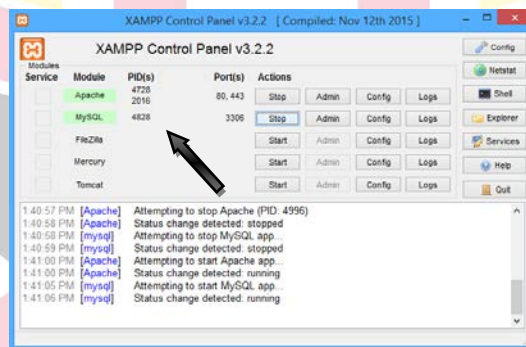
XAMPP Control Panel v3.2.2 [ Compiled: Nov 12th 2015 ]

XAMPP Control Panel v3.2.2

Config

Netstat

Shell

Explorer

Services

Help

Quit

Modules

| Service | Module | PID(s) | Port(s) | Actions | | | |
|---|---|---|---|---|---|---|---|
| | Apache | 4728 2016 | 80, 443 | Stop | Admin | Config | Logs |
| | MySQL | 4828 | 3306 | Stop | Admin | Config | Logs |
| | FileZilla | | | Start | Admin | Config | Logs |
| | Mercury | | | Start | Admin | Config | Logs |
| | Tomcat | | | Start | Admin | Config | Logs |

1:40:57 PM [Apache] Attempting to stop Apache (PID: 4996)
1:40:58 PM [Apache] Status change detected: stopped
1:40:58 PM [mysql] Attempting to stop MySQL app...
1:40:59 PM [mysql] Status change detected: stopped
1:41:00 PM [Apache] Attempting to start Apache app...
1:41:00 PM [Apache] Status change detected: running
1:41:05 PM [mysql] Attempting to start MySQL app...
1:41:06 PM [mysql] Status change detected: running